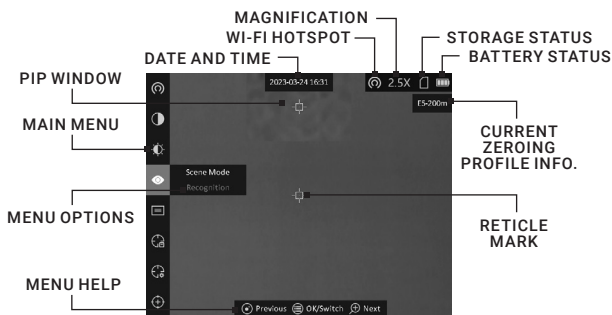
MAGNIFICATION
WI-FI HOTSPOT
STORAGE STATUS
BATTERY STATUS
DATE AND TIME
2023-03-24 16:31
2.5X
PIP WINDOW
F5-200m
MAIN MENU
CURRENT ZEROING PROFILE INFO.
Scene Mode
Recognition
MENU OPTIONS
RETICLE MARK
MENU HELP
Previous OK/Switch Next